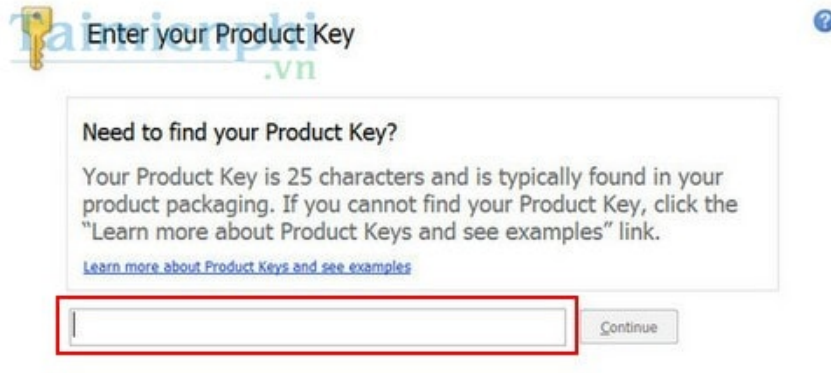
Taimienphi
.vn

Enter your Product Key

Need to find your Product Key?

Your Product Key is 25 characters and is typically found in your product packaging. If you cannot find your Product Key, click the "Learn more about Product Keys and see examples" link.

Learn more about Product Keys and see examples

Continue